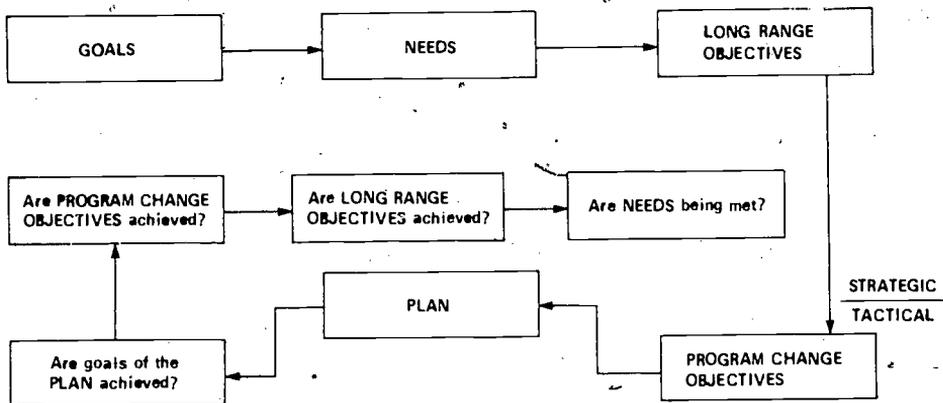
GOALS

NEEDS

LONG RANGE OBJECTIVES

Are PROGRAM CHANGE OBJECTIVES achieved?

Are LONG RANGE OBJECTIVES achieved?

Are NEEDS being met?

STRATEGIC

TACTICAL

PLAN

Are goals of the PLAN achieved?

PROGRAM CHANGE OBJECTIVES